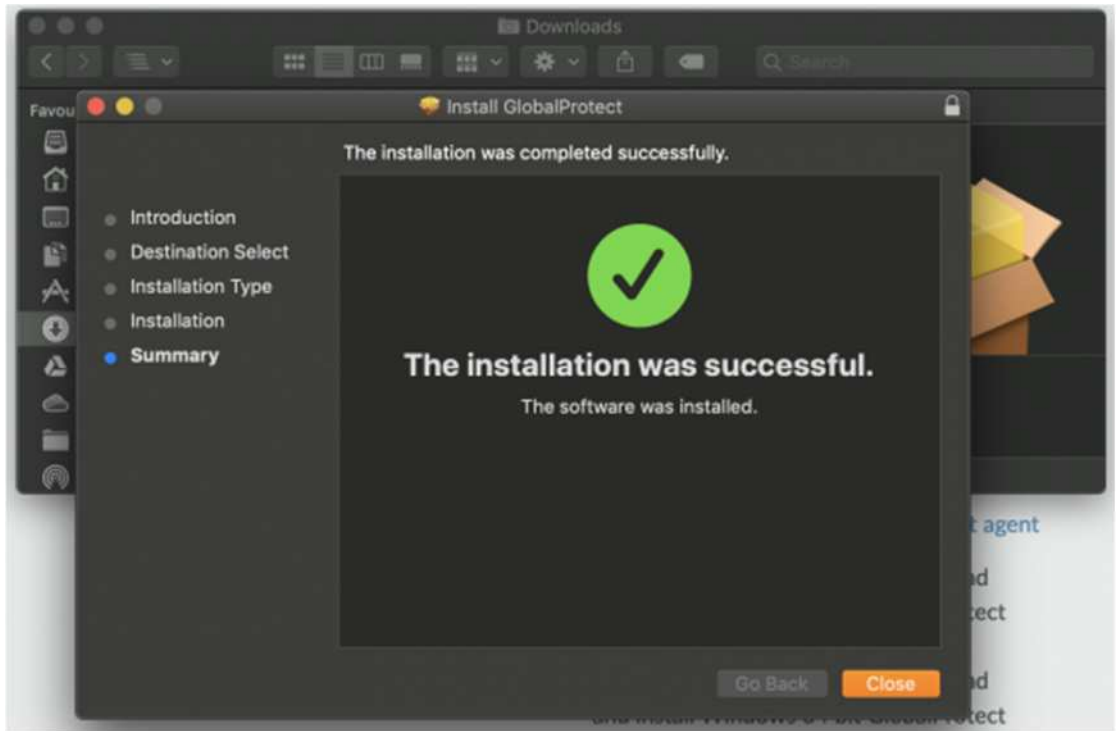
Downloads

Search

Favou

Install GlobalProtect

The installation was completed successfully.

Introduction
Destination Select
Installation Type
Installation
Summary

The installation was successful.

The software was installed.

Go Back
Close

t agent
d
ect
d
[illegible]tect